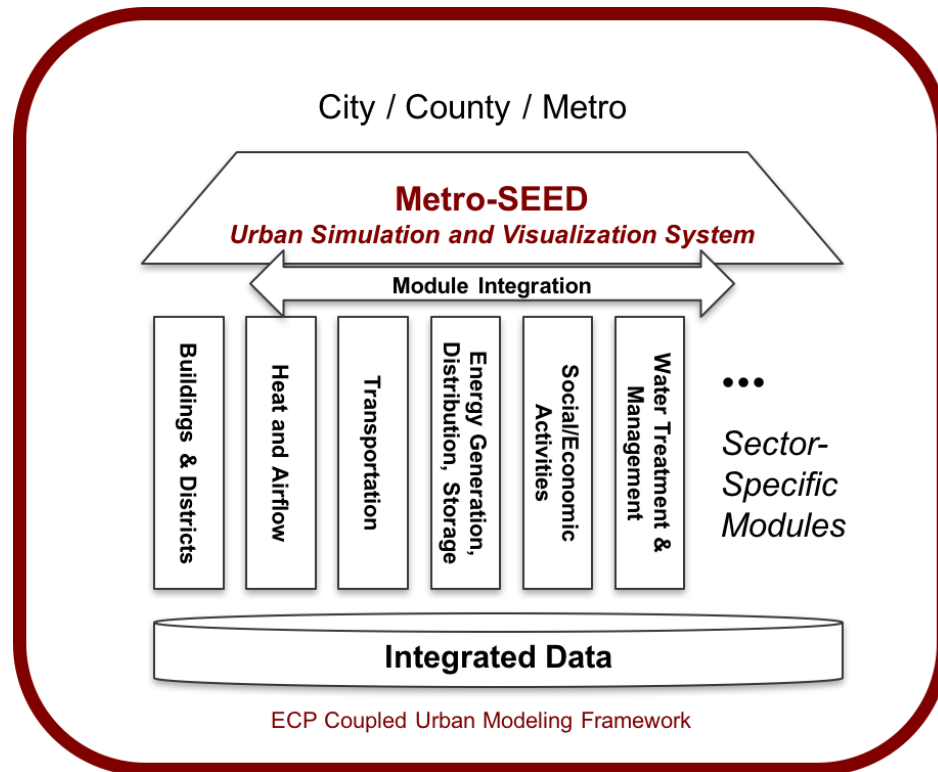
City / County / Metro

Metro-SEED
Urban Simulation and Visualization System

Module Integration

Buildings & Districts

Heat and Airflow

Transportation

Energy Generation, Distribution, Storage

Social/Economic Activities

Water Treatment & Management

•••

Sector-Specific Modules

Integrated Data

ECP Coupled Urban Modeling Framework